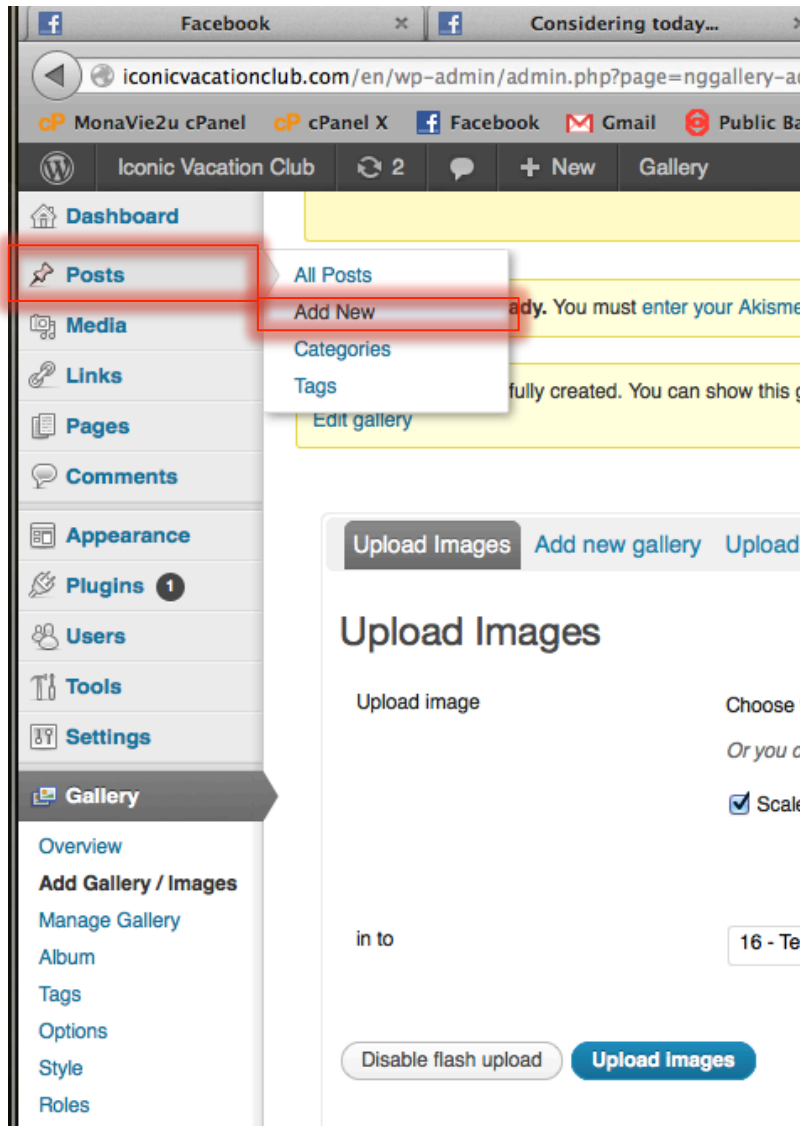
Facebook
Considering today...

iconicvacationclub.com/en/wp-admin/admin.php?page=nggallery-a

MonaVie2u cPanel cPanel X Facebook Gmail Public Ba

Iconic Vacation Club 2 New Gallery

Dashboard
Posts
Media
Links
Pages
Comments
Appearance
Plugins 1
Users
Tools
Settings
Gallery
Overview
Add Gallery / Images
Manage Gallery
Album
Tags
Options
Style
Roles

All Posts
Add New
Categories
Tags

ady. You must enter your Akisme

fully created. You can show this g
Edit gallery

Upload Images Add new gallery Upload

Upload Images

Upload image
Choose
Or you c
Scale

in to
16 - Te

Disable flash upload
Upload Images